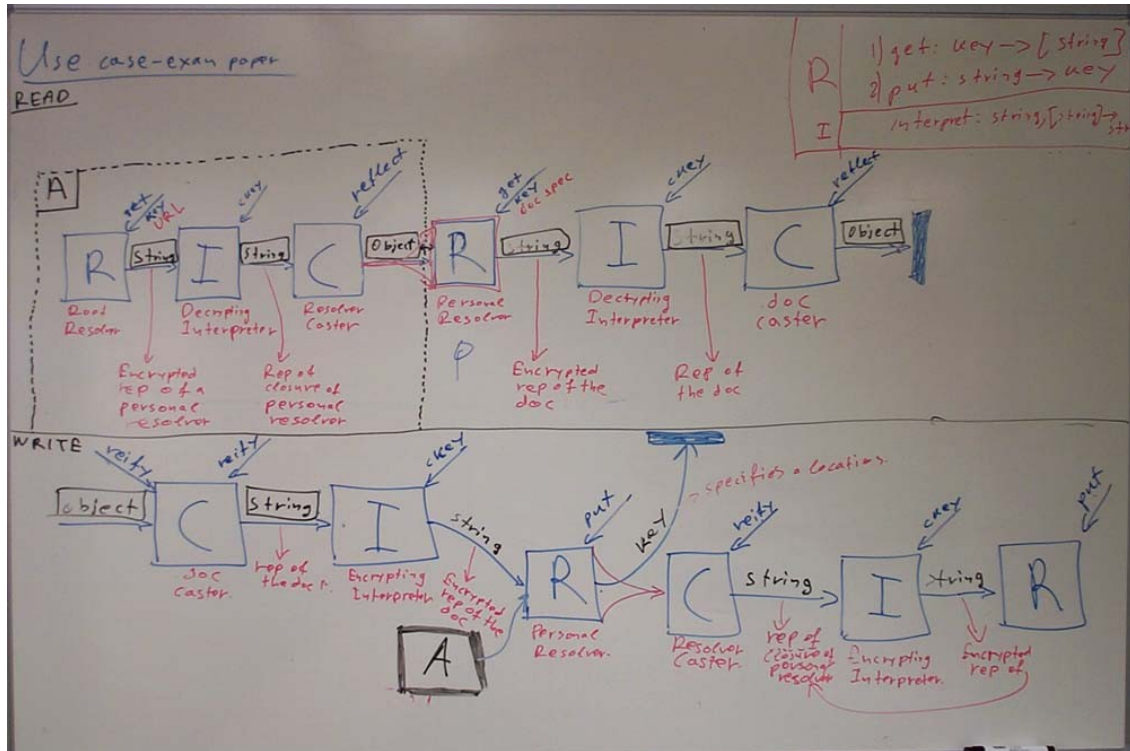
Use case-exam paper

READ

| R | 1) get: key → [string]<br>2) put: string → key |
|---|---|
| I | interpret: string, [string] → str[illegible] |

A

ret key URL

ckey

reflect

R String I String C Object

Root Resolver

Decrypting Interpreter

Resolver Caster

Encrypted rep of a personal resolver

Rep of closure of personal resolver

get key doc spec

ckey

reflect

R String I String C Object

Personal Resolver

φ

Decrypting Interpreter

doc caster

Encrypted rep of the doc

Rep of the doc

WRITE

reify

reify

ckey

object C String I

doc Caster

rep of the doc r.

Encrypting Interpreter

string

Encrypted rep of the doc

put

key

specifies a location.

R

Personal Resolver.

A

reify

ckey

put

C string I string R

Resolver Caster

rep of closure of personal resolver

Encrypting Interpreter.

Encrypted rep of